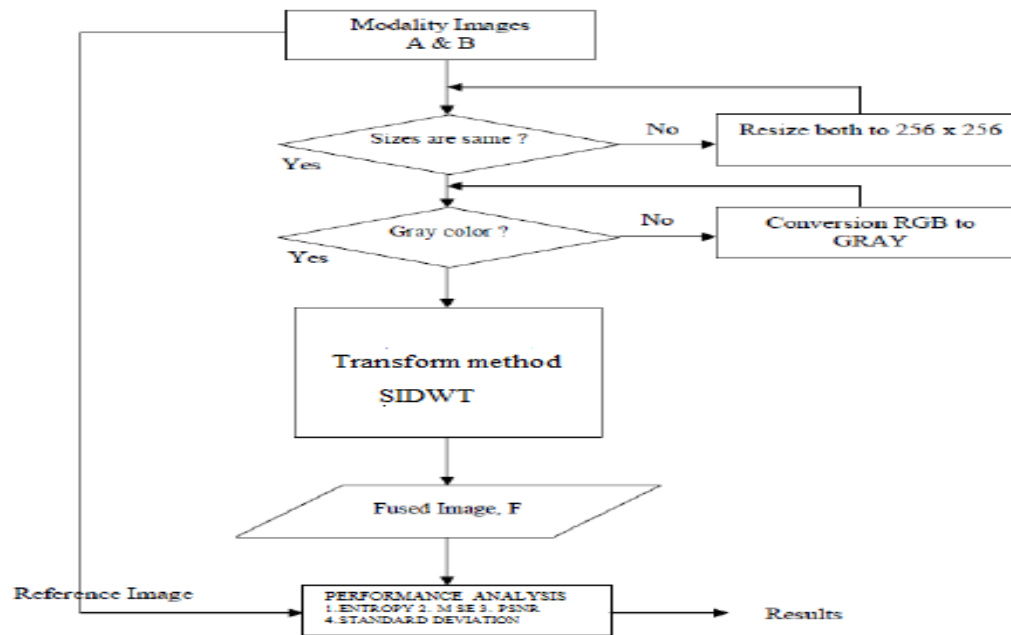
Modality Images
A & B

Sizes are same ?

No

Resize both to 256 x 256

Yes

Gray color ?

No

Conversion RGB to GRAY

Yes

Transform method
SIDWT

Fused Image, F

Reference Image

PERFORMANCE ANALYSIS
1.ENTROPY 2. M SE 3. PSNR
4.STANDARD DEVIATION

Results